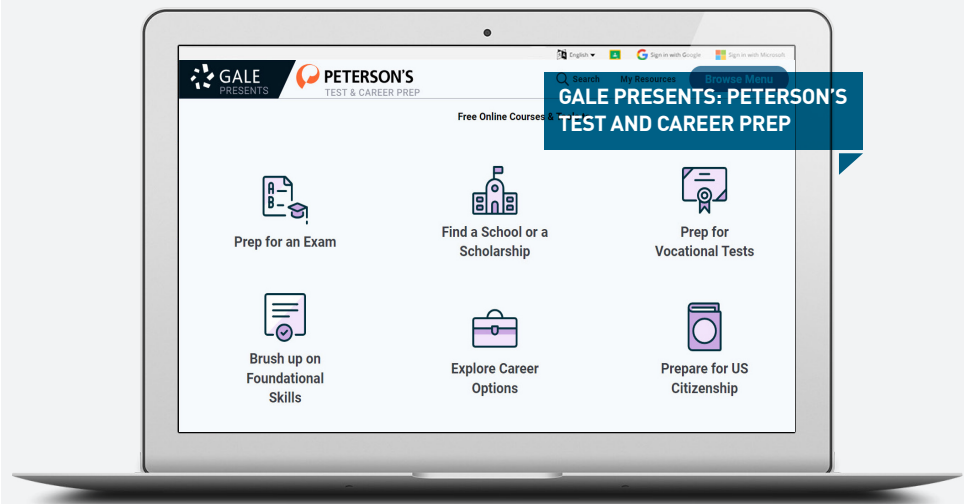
English ▾ Sign in with Google Sign in with Microsoft

GALE PRESENTS

PETERSON'S TEST & CAREER PREP

Search My Resources Browse Menu

GALE PRESENTS: PETERSON'S TEST AND CAREER PREP

Free Online Courses & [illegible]

A– B–

Prep for an Exam

Find a School or a Scholarship

Prep for Vocational Tests

Brush up on Foundational Skills

Explore Career Options

Prepare for US Citizenship